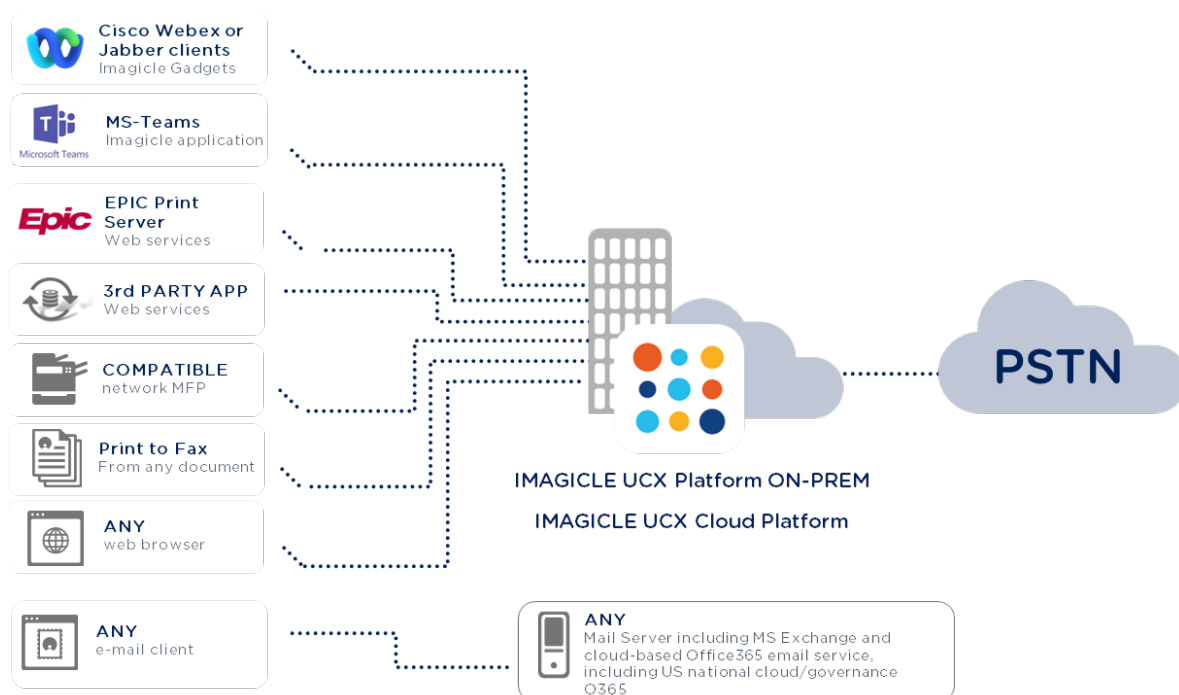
Cisco Webex or Jabber clients
Imagicle Gadgets

Microsoft Teams
MS-Teams
Imagicle application

Epic
EPIC Print Server
Web services

3rd PARTY APP
Web services

COMPATIBLE
network MFP

Print to Fax
From any document

ANY
web browser

ANY
e-mail client

IMAGICLE UCX Platform ON-PREM
IMAGICLE UCX Cloud Platform

PSTN

ANY
Mail Server including MS Exchange and cloud-based Office365 email service, including US national cloud/governance O365